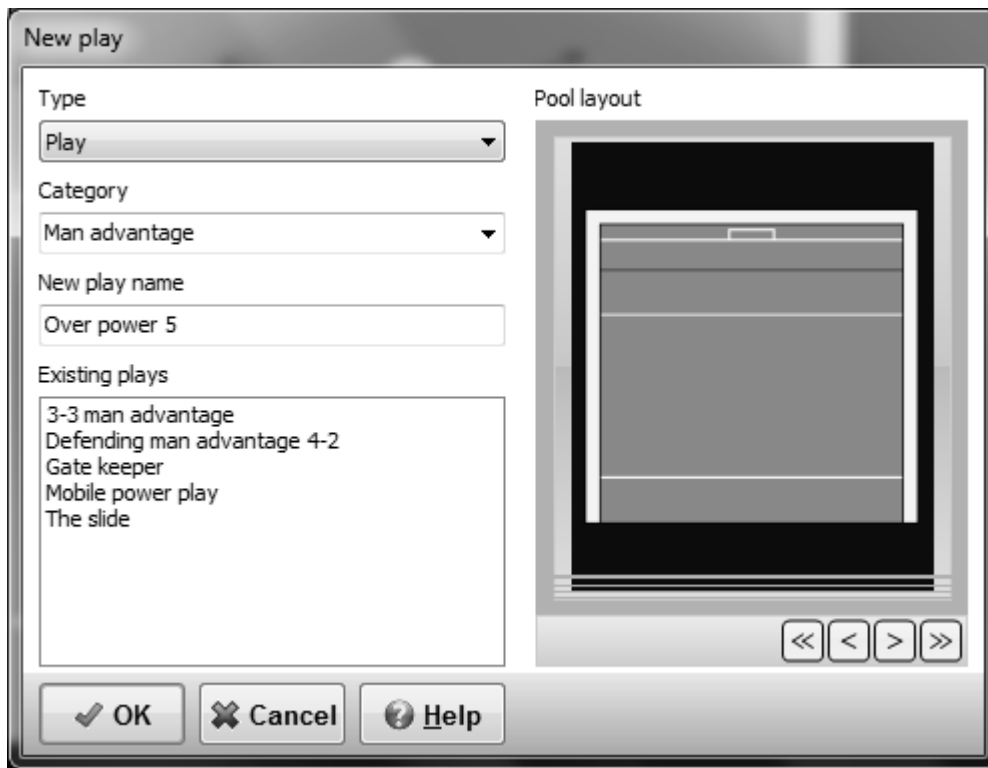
New play

Type

Play

Category

Man advantage

New play name

Over power 5

Existing plays

3-3 man advantage
Defending man advantage 4-2
Gate keeper
Mobile power play
The slide

Pool layout

≪ < > ≫

OK Cancel Help